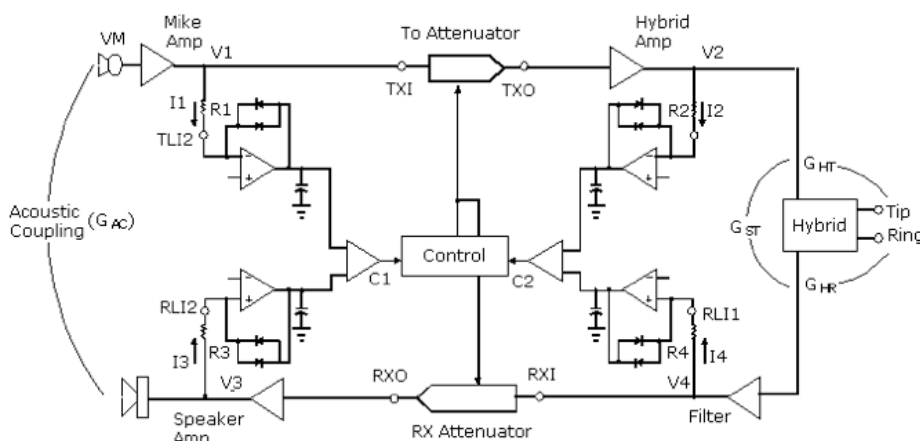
VM
Mike Amp
V1
To Attenuator
Hybrid Amp
V2
TXI
TXO
I1
R1
TLI2
R2
I2
Acoustic Coupling ($G_{AC}$)
$G_{HT}$
$G_{ST}$
Hybrid
Tip
Ring
Control
C1
C2
$G_{HR}$
RLI2
RLI1
I3
R3
R4
I4
V3
RXO
RXI
V4
Speaker Amp
RX Attenuator
Filter